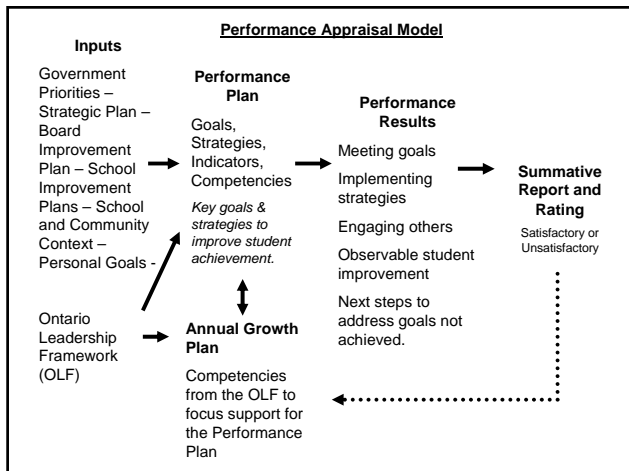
Performance Appraisal Model

Inputs

Government Priorities – Strategic Plan – Board Improvement Plan – School Improvement Plans – School and Community Context – Personal Goals -

Ontario Leadership Framework (OLF)

Performance Plan

Goals, Strategies, Indicators, Competencies

Key goals & strategies to improve student achievement.

Annual Growth Plan

Competencies from the OLF to focus support for the Performance Plan

Performance Results

Meeting goals

Implementing strategies

Engaging others

Observable student improvement

Next steps to address goals not achieved.

Summative Report and Rating

Satisfactory or Unsatisfactory